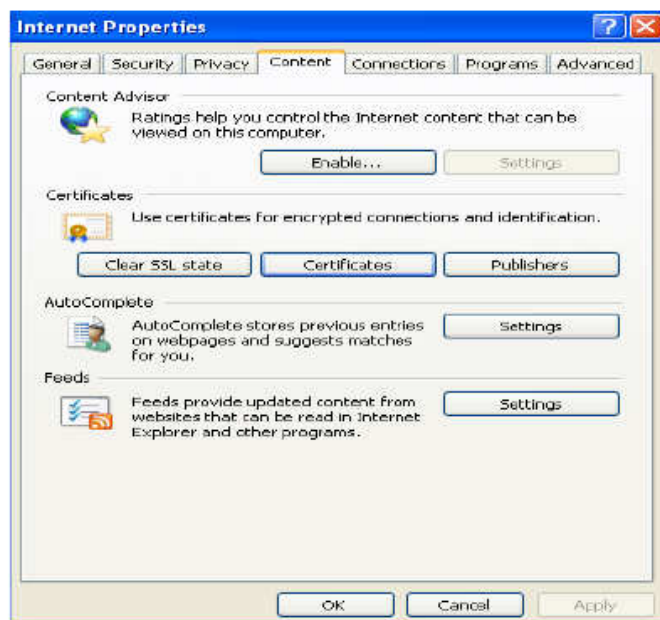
Internet Properties

?

General | Security | Privacy | Content | Connections | Programs | Advanced

Content Advisor

Ratings help you control the Internet content that can be viewed on this computer.

Enable... | Settings

Certificates

Use certificates for encrypted connections and identification.

Clear SSL state | Certificates | Publishers

AutoComplete

AutoComplete stores previous entries on webpages and suggests matches for you.

Settings

Feeds

Feeds provide updated content from websites that can be read in Internet Explorer and other programs.

Settings

OK | Cancel | Apply